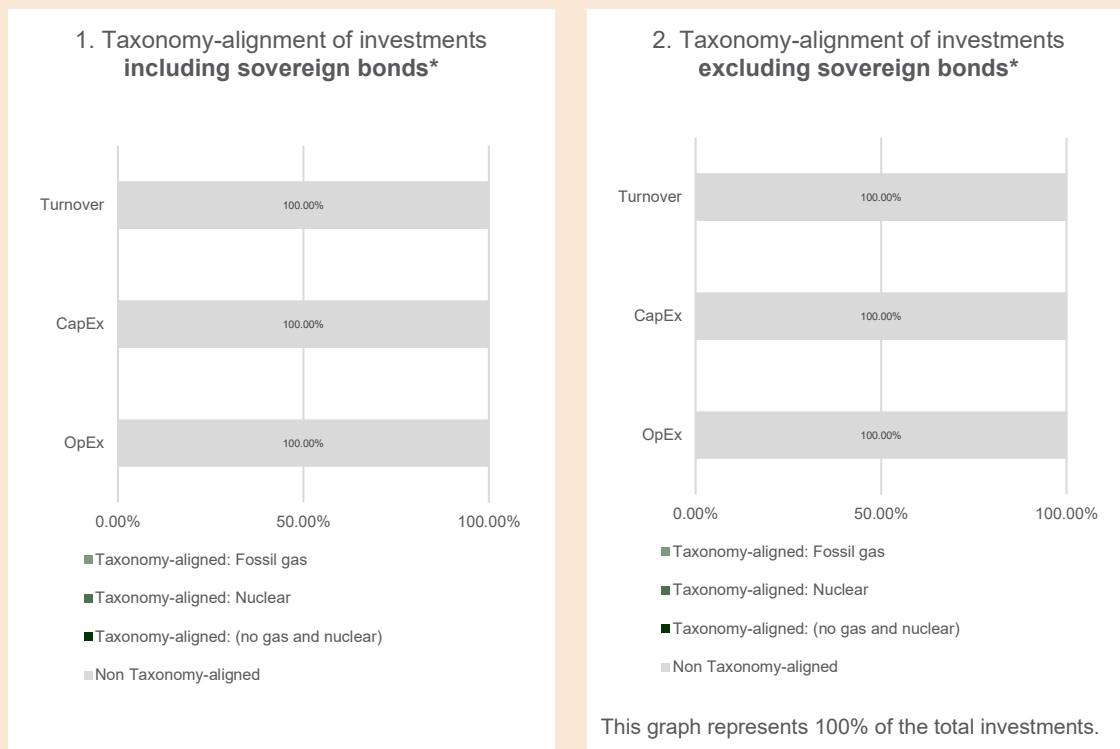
1. Taxonomy-alignment of investments **including sovereign bonds***

Turnover
100.00%

CapEx
100.00%

OpEx
100.00%

0.00%
50.00%
100.00%

Taxonomy-aligned: Fossil gas
Taxonomy-aligned: Nuclear
Taxonomy-aligned: (no gas and nuclear)
Non Taxonomy-aligned

2. Taxonomy-alignment of investments **excluding sovereign bonds***

Turnover
100.00%

CapEx
100.00%

OpEx
100.00%

0.00%
50.00%
100.00%

Taxonomy-aligned: Fossil gas
Taxonomy-aligned: Nuclear
Taxonomy-aligned: (no gas and nuclear)
Non Taxonomy-aligned

This graph represents 100% of the total investments.